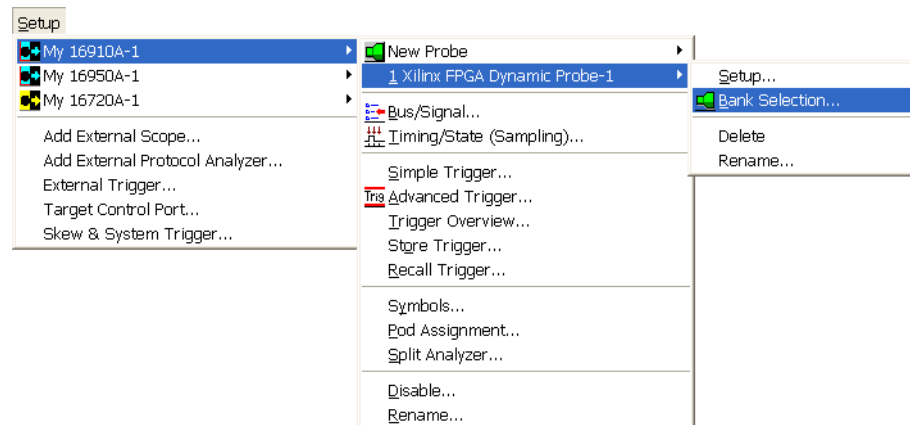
Setup

My 16910A-1
My 16950A-1
My 16720A-1

Add External Scope...
Add External Protocol Analyzer...
External Trigger...
Target Control Port...
Skew & System Trigger...

New Probe
1 Xilinx FPGA Dynamic Probe-1

Bus/Signal...
Timing/State (Sampling)...

Simple Trigger...
Trig Advanced Trigger...
Trigger Overview...
Store Trigger...
Recall Trigger...

Symbols...
Pod Assignment...
Split Analyzer...

Disable...
Rename...

Setup...
Bank Selection...

Delete
Rename...